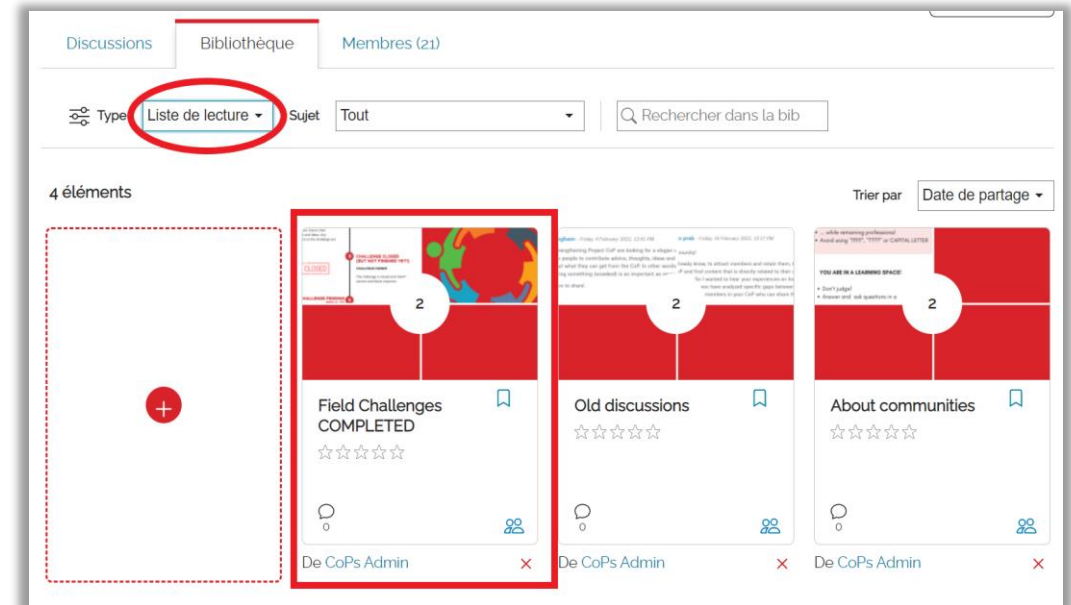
Discussions | Bibliothèque | Membres (21)

Type Liste de lecture ▾ Sujet Tout ▾ Rechercher dans la bib

4 éléments

Trier par Date de partage ▾

+

CLOSED
CHALLENGE CLOSED (BUT NOT FINISHED YET!)
CHALLENGE FINISHED
2
Field Challenges COMPLETED
☆☆☆☆☆
0
De CoPs Admin ×

2
Old discussions
☆☆☆☆☆
0
De CoPs Admin ×

... while remaining professional
Avoid using "!!!!", "????" or CAPITAL LETTER
YOU ARE IN A LEARNING SPACE!
Don't judge!
Answer and ask questions in a
2
About communities
☆☆☆☆☆
0
De CoPs Admin ×